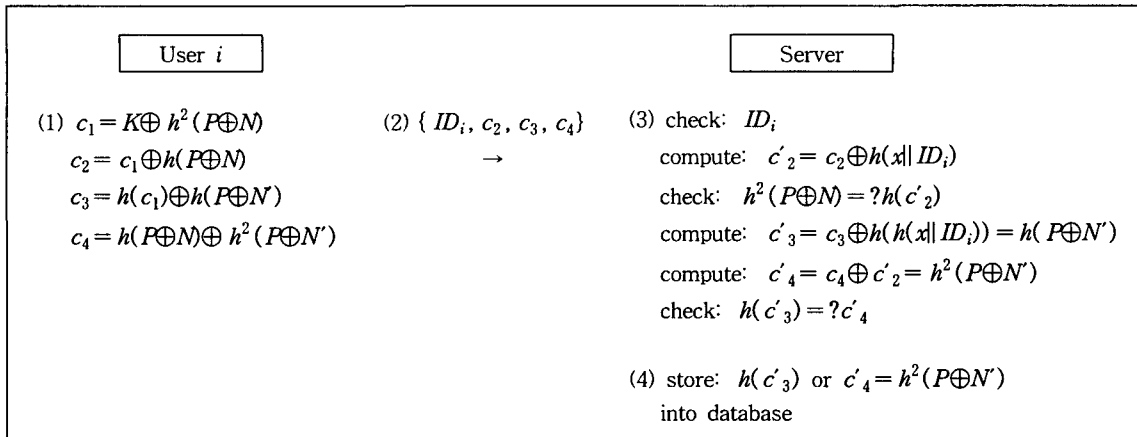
User $i$

(1) $c_1 = K \oplus h^2(P \oplus N)$
$c_2 = c_1 \oplus h(P \oplus N)$
$c_3 = h(c_1) \oplus h(P \oplus N')$
$c_4 = h(P \oplus N) \oplus h^2(P \oplus N')$

(2) $\{ ID_i, c_2, c_3, c_4 \}$
$\rightarrow$

Server

(3) check: $ID_i$
compute: $c'_2 = c_2 \oplus h(x \| ID_i)$
check: $h^2(P \oplus N) = ?h(c'_2)$
compute: $c'_3 = c_3 \oplus h(h(x \| ID_i)) = h(P \oplus N')$
compute: $c'_4 = c_4 \oplus c'_2 = h^2(P \oplus N')$
check: $h(c'_3) = ?c'_4$

(4) store: $h(c'_3)$ or $c'_4 = h^2(P \oplus N')$
into database